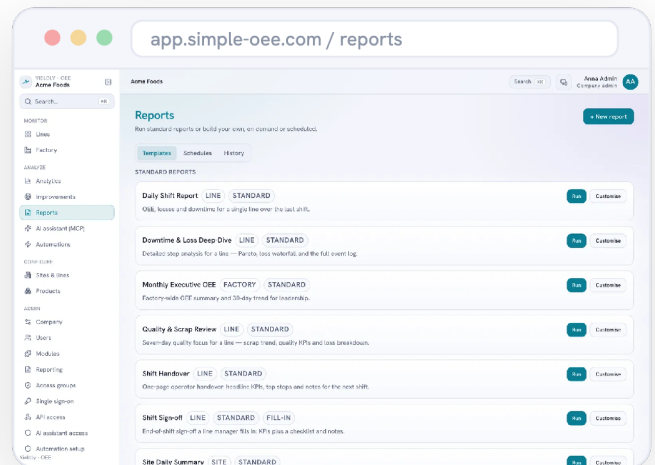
app.simple-oee.com / reports

VEOLLY · OEE
Acme Foods

Search... ⌘K

MONITOR
Lines
Factory

ANALYZE
Analytics
Improvements
Reports
AI assistant (MCP)
Automations

CONFIGURE
Sites & lines
Products

ADMIN
Company
Users
Modules
Reporting
Access groups
Single sign-on
API access
AI assistant access
Automation setup

Veolly · OEE

Acme Foods

Search ⌘K

Anna Admin
Company admin
AA

Reports

Run standard reports or build your own, on demand or scheduled.

+ New report

Templates
Schedules
History

STANDARD REPORTS

Daily Shift Report LINE STANDARD
OEE, losses and downtime for a single line over the last shift.
Run Customise

Downtime & Loss Deep Dive LINE STANDARD
Detailed stop analysis for a line — Pareto, loss waterfall, and the full event log.
Run Customise

Monthly Executive OEE FACTORY STANDARD
Factory-wide OEE summary and 30-day trend for leadership.
Run Customise

Quality & Scrap Review LINE STANDARD
Seven-day quality focus for a line — scrap trend, quality KPIs and loss breakdown.
Run Customise

Shift Handover LINE STANDARD
One-page operator handover: headline KPIs, top stops and notes for the next shift.
Run Customise

Shift Sign-off LINE STANDARD FILL-IN
End-of-shift sign-off a line manager fills in: KPIs plus a checklist and notes.
Run Customise

Site Daily Summary SITE STANDARD
Run Customise